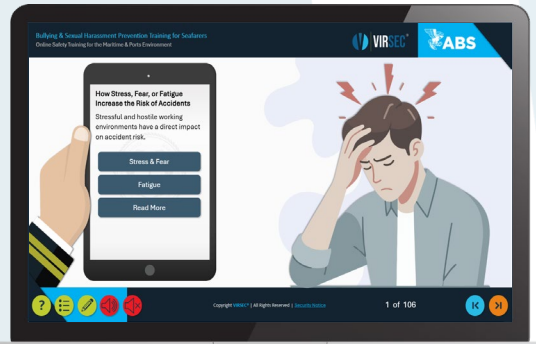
Bullying & Sexual Harassment Prevention Training for Seafarers
Online Safety Training for the Maritime & Ports Environment

VIRSEC®

ABS

How Stress, Fear, or Fatigue Increase the Risk of Accidents

Stressful and hostile working environments have a direct impact on accident risk.

Stress & Fear

Fatigue

Read More

Copyright VIRSEC® | All Rights Reserved | Security Notice

1 of 106